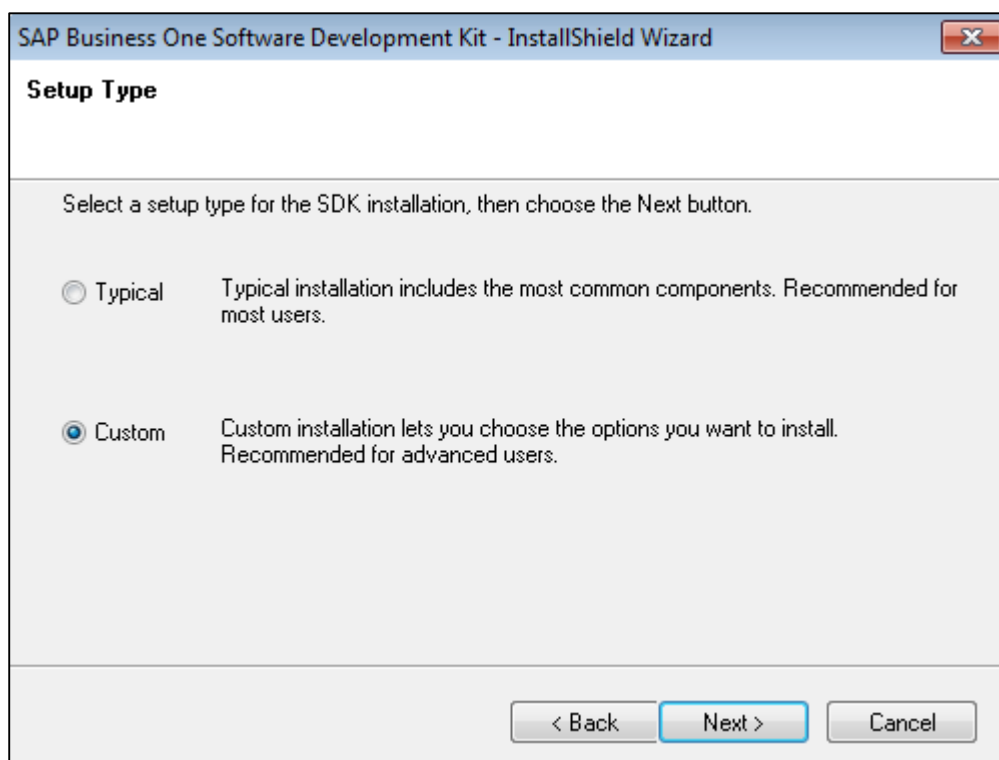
SAP Business One Software Development Kit - InstallShield Wizard

Setup Type

Select a setup type for the SDK installation, then choose the Next button.

Typical

Typical installation includes the most common components. Recommended for most users.

Custom

Custom installation lets you choose the options you want to install. Recommended for advanced users.

< Back

Next >

Cancel